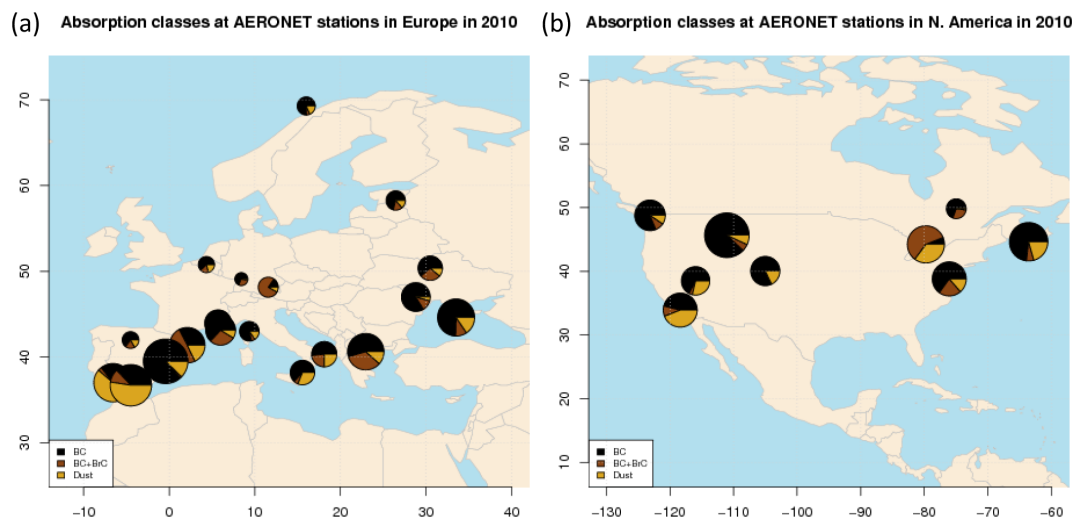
(a) Absorption classes at AERONET stations in Europe in 2010

70
60
50
40
30

BC
BC+BrC
Dust

-10 0 10 20 30 40

(b) Absorption classes at AERONET stations in N. America in 2010

70
60
50
40
30
20
10

BC
BC+BrC
Dust

-130 -120 -110 -100 -90 -80 -70 -60